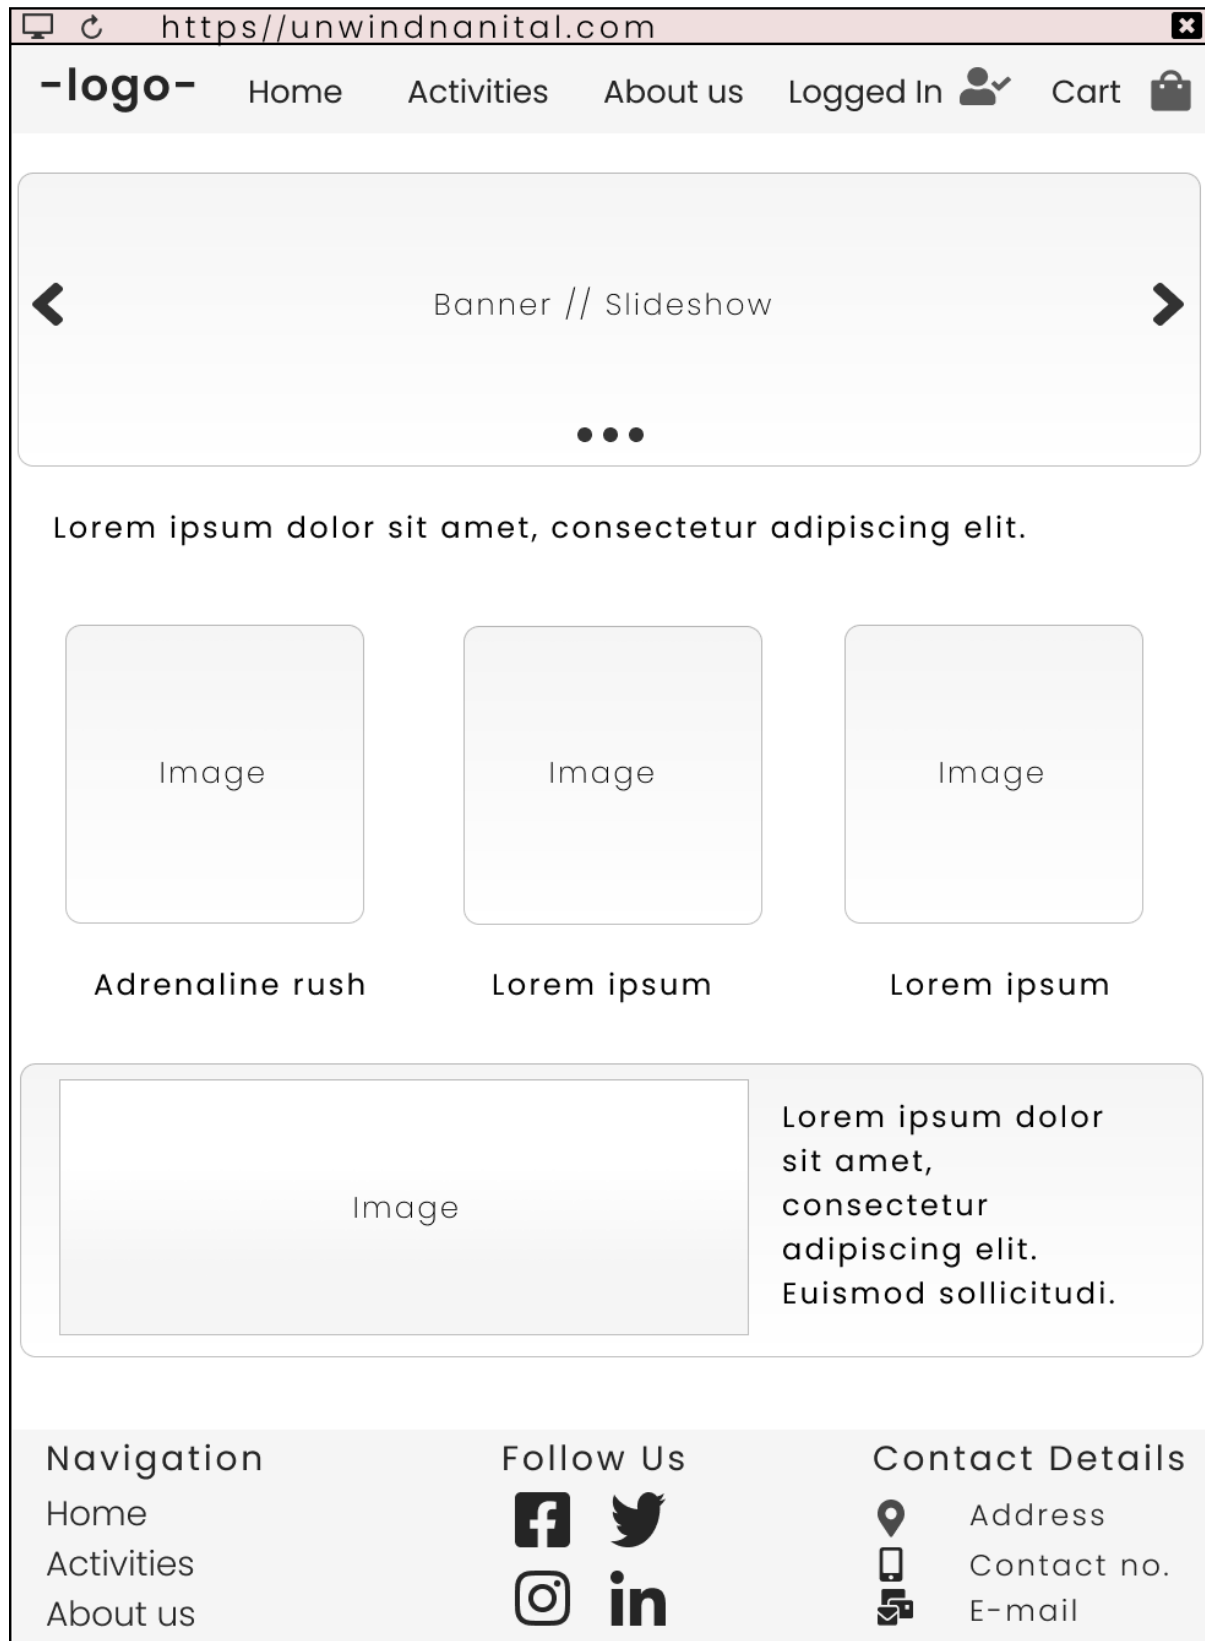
https//unwindnanital.com

-logo- Home Activities About us Logged In Cart

Banner // Slideshow

Lorem ipsum dolor sit amet, consectetur adipiscing elit.

Image

Image

Image

Adrenaline rush

Lorem ipsum

Lorem ipsum

Image

Lorem ipsum dolor sit amet, consectetur adipiscing elit. Euismod sollicitudi.

Navigation
Home
Activities
About us

Follow Us

Contact Details
Address
Contact no.
E-mail